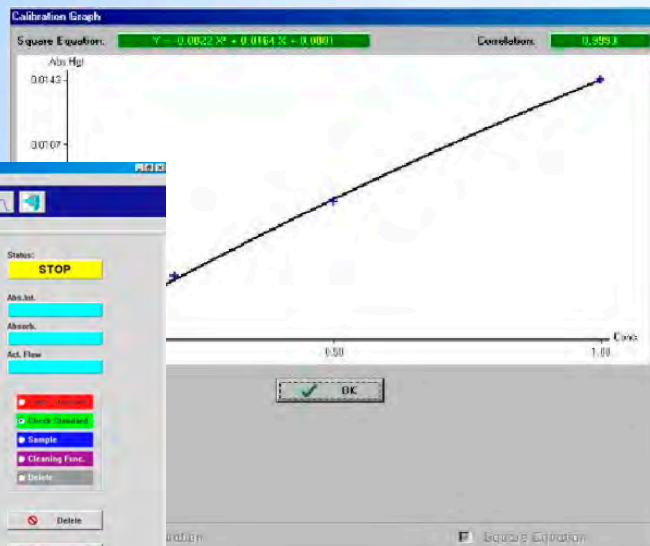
Calibration Graph

Square Equation: Y = -0.0022 X² + 0.0164 X + 0.0001

Correlation: 0.9993

Abs Hg

0.0143

0.0107

Conc

0.50

1.00

OK

Status:

STOP

Abs.Int.

Absorb.

Act. Flow

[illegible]

Check Standard

Sample

Cleaning Func.

Delete

Delete

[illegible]uation

Square Equation